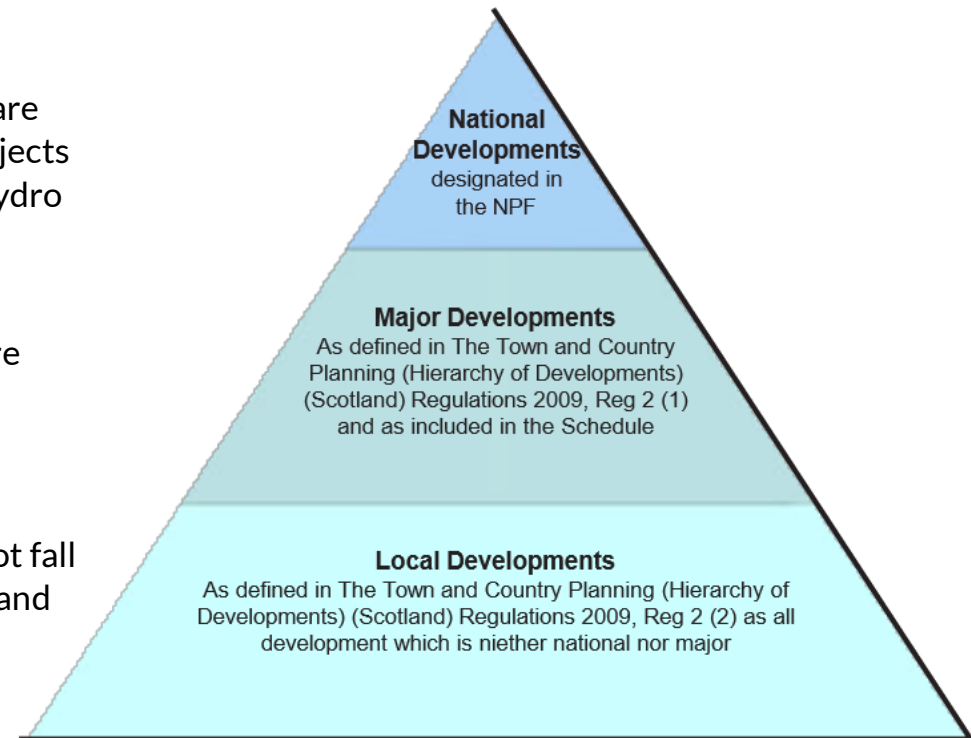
are
jects
ydro

re

ot fall
and

**National Developments** designated in the NPF

**Major Developments**
As defined in The Town and Country Planning (Hierarchy of Developments) (Scotland) Regulations 2009, Reg 2 (1) and as included in the Schedule

**Local Developments**
As defined in The Town and Country Planning (Hierarchy of Developments) (Scotland) Regulations 2009, Reg 2 (2) as all development which is niether national nor major